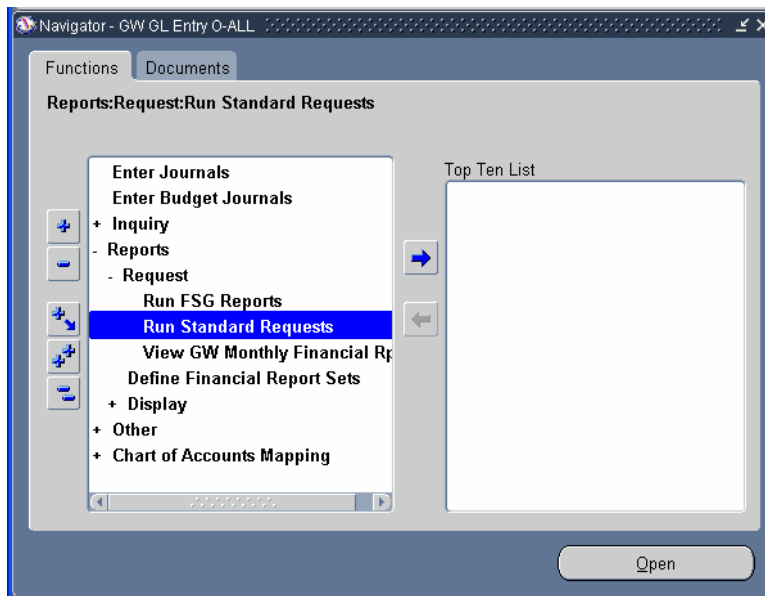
Navigator - GW GL Entry O-ALL

Functions
Documents

Reports:Request:Run Standard Requests

Enter Journals
Enter Budget Journals
+ Inquiry
- Reports
- Request
Run FSG Reports
Run Standard Requests
View GW Monthly Financial Rp
Define Financial Report Sets
+ Display
+ Other
+ Chart of Accounts Mapping

Top Ten List

Open